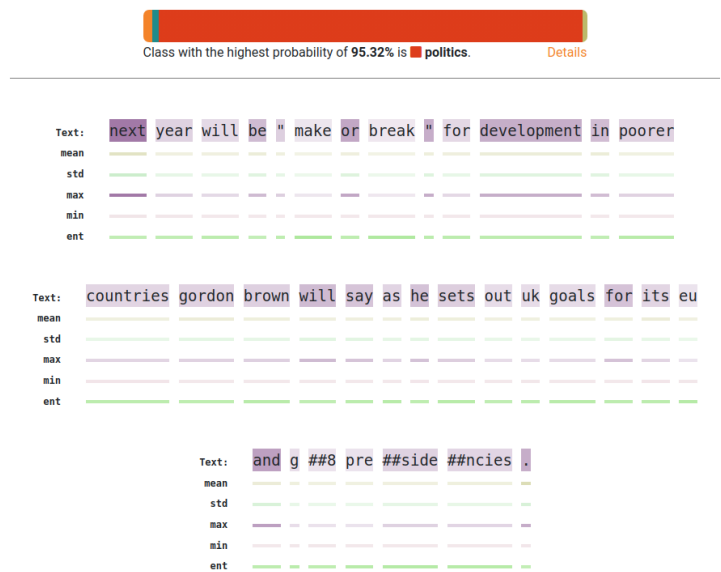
Class with the highest probability of **95.32%** is **politics**. Details

Text: next year will be " make or break " for development in poorer
mean
std
max
min
ent

Text: countries gordon brown will say as he sets out uk goals for its eu
mean
std
max
min
ent

Text: and g ##8 pre ##side ##ncies .
mean
std
max
min
ent